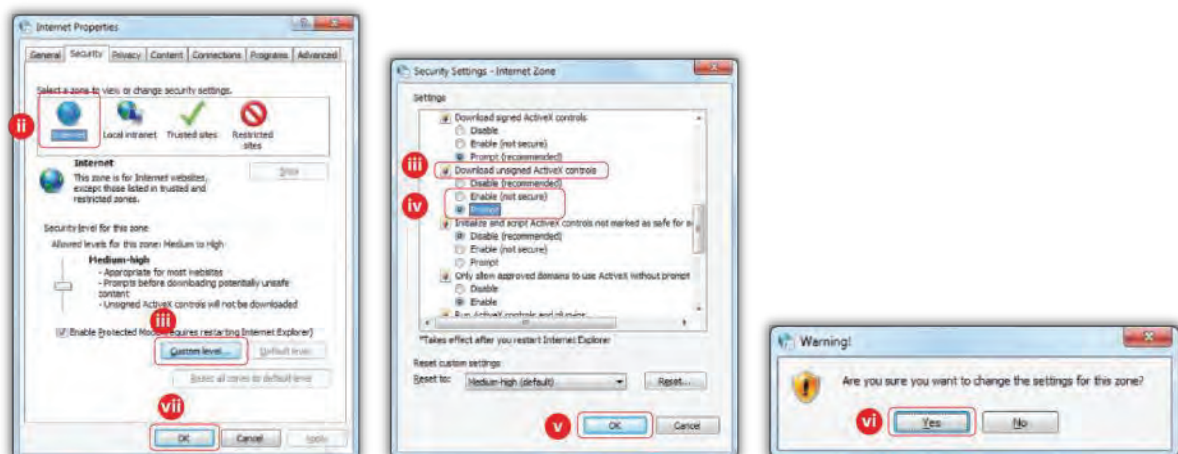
Internet Properties

General Security Privacy Content Connections Programs Advanced

Select a zone to view or change security settings.

ii

Internet Local intranet Trusted sites Restricted sites

Internet
This zone is for Internet websites, except those listed in trusted and restricted zones.

Sites

Security level for this zone
Allowed levels for this zone: Medium to High

Medium-high
- Appropriate for most websites
- Prompts before downloading potentially unsafe content
- Unsigned ActiveX controls will not be downloaded

Enable Protected Mode (requires restarting Internet Explorer)

iii

Custom level... Default level

Reset all zones to default level

vii

OK Cancel Apply

Security Settings - Internet Zone

Settings

Download signed ActiveX controls
Disable
Enable (not secure)
Prompt (recommended)

iii

Download unsigned ActiveX controls
Disable (recommended)

iv

Enable (not secure)
Prompt

Initialize and script ActiveX controls not marked as safe for s
Disable (recommended)
Enable (not secure)
Prompt
Only allow approved domains to use ActiveX without prompt
Disable
Enable
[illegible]

*Takes effect after you restart Internet Explorer

Reset custom settings
Reset to: Medium-high (default) Reset...

v

OK Cancel

Warning!

Are you sure you want to change the settings for this zone?

vi

Yes No